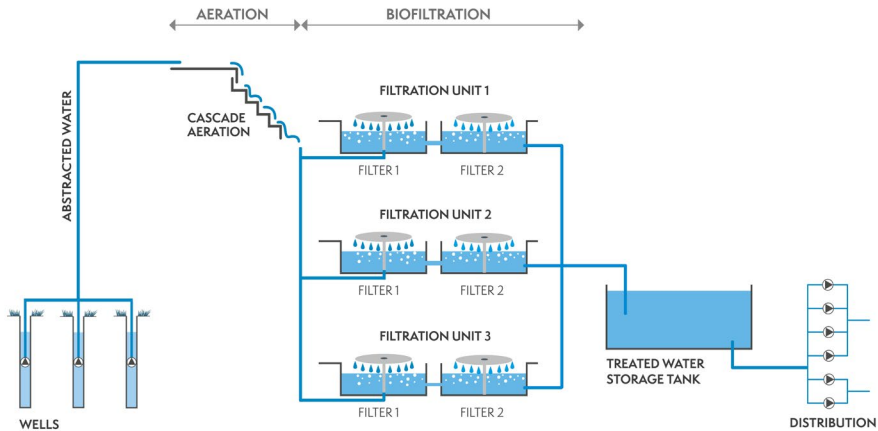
AERATION

BIOFILTRATION

ABSTRACTED WATER

CASCADE AERATION

FILTRATION UNIT 1

FILTER 1

FILTER 2

FILTRATION UNIT 2

FILTER 1

FILTER 2

FILTRATION UNIT 3

FILTER 1

FILTER 2

TREATED WATER STORAGE TANK

WELLS

DISTRIBUTION